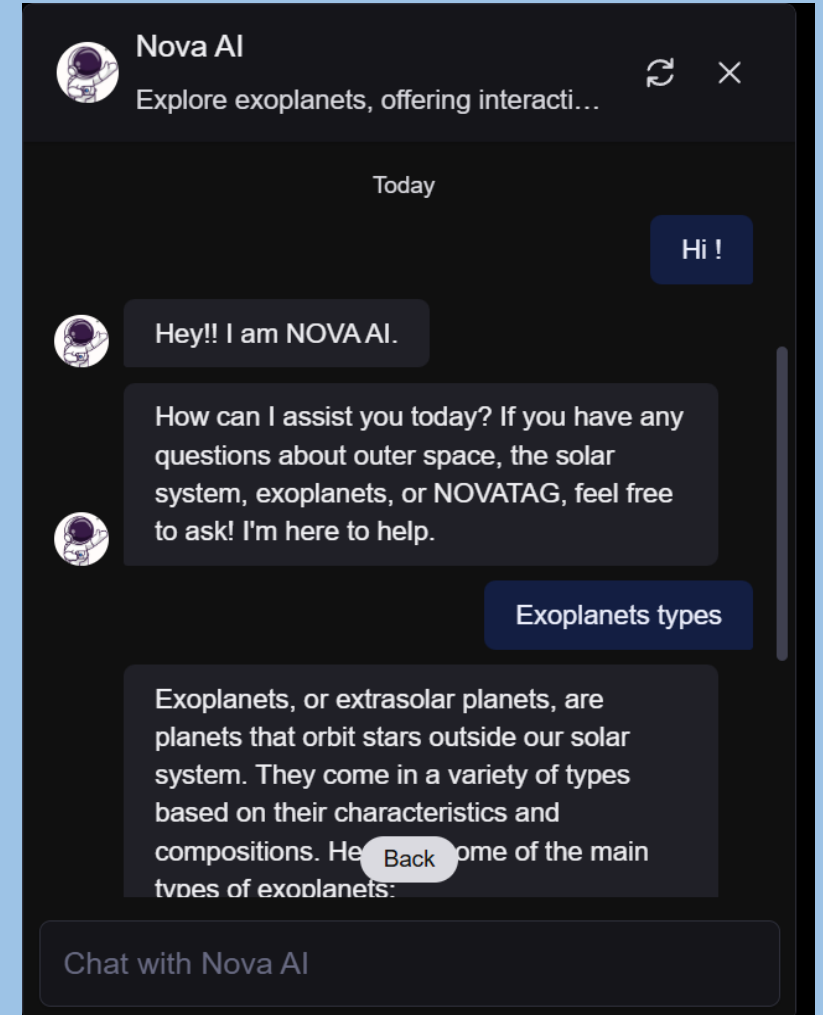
Nova AI
Explore exoplanets, offering interacti…

Today

Hi !

Hey!! I am NOVA AI.

How can I assist you today? If you have any questions about outer space, the solar system, exoplanets, or NOVATAG, feel free to ask! I'm here to help.

Exoplanets types

Exoplanets, or extrasolar planets, are planets that orbit stars outside our solar system. They come in a variety of types based on their characteristics and compositions. He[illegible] Back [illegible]ome of the main types of exoplanets:

Chat with Nova AI